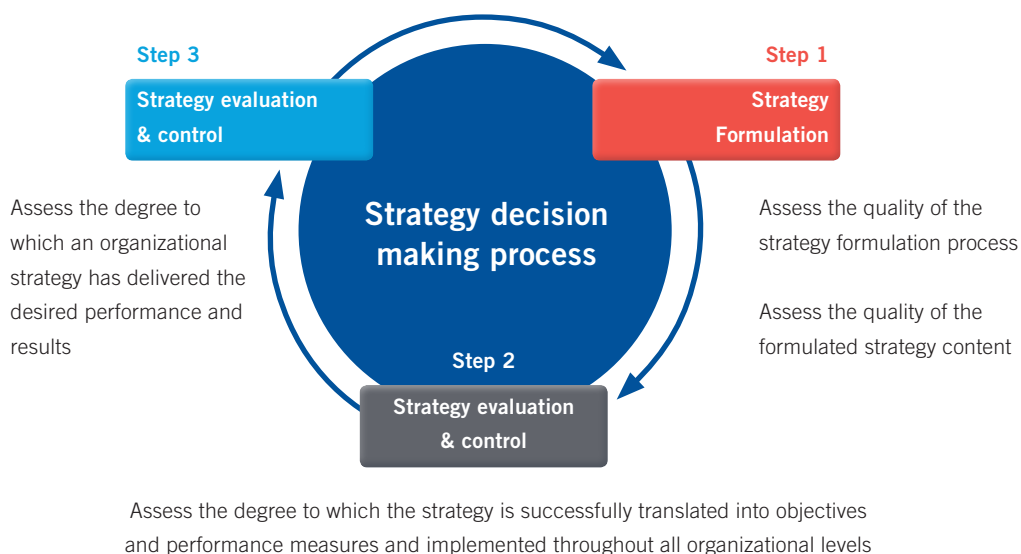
Step 3

Strategy evaluation & control

Step 1

Strategy Formulation

Strategy decision making process

Assess the degree to which an organizational strategy has delivered the desired performance and results

Assess the quality of the strategy formulation process

Assess the quality of the formulated strategy content

Step 2

Strategy evaluation & control

Assess the degree to which the strategy is successfully translated into objectives and performance measures and implemented throughout all organizational levels